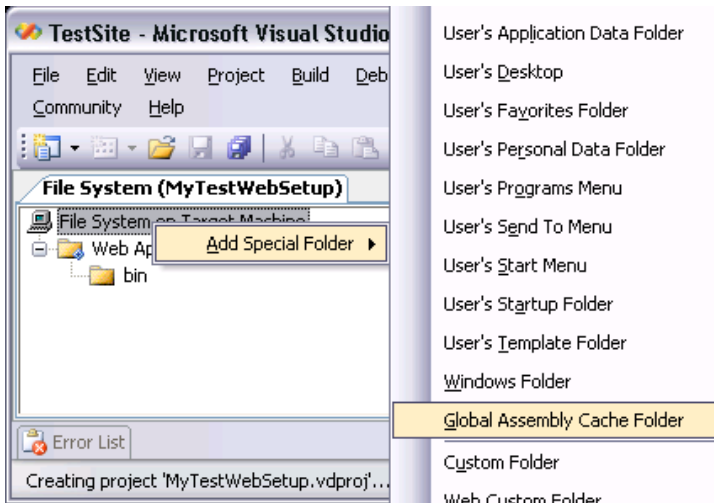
TestSite - Microsoft Visual Studio

File Edit View Project Build Deb
Community Help

File System (MyTestWebSetup)

File System on Target Machine
Web Ap
bin

Add Special Folder ▸

Error List

Creating project 'MyTestWebSetup.vdproj'...

User's Application Data Folder
User's Desktop
User's Favorites Folder
User's Personal Data Folder
User's Programs Menu
User's Send To Menu
User's Start Menu
User's Startup Folder
User's Template Folder
Windows Folder
Global Assembly Cache Folder
Custom Folder
Web Custom Folder